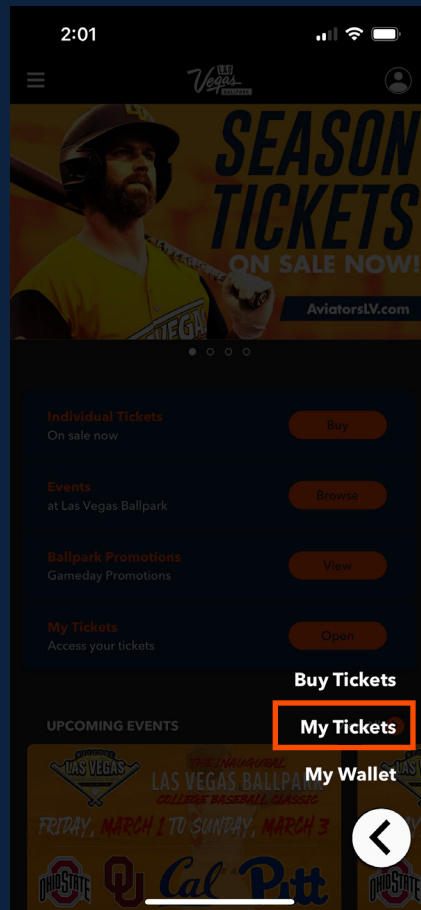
2:01

LV Vegas BALLPARK

SEASON TICKETS ON SALE NOW!

VEGAS

AviatorsLV.com

Individual Tickets
On sale now
Buy

Events
at Las Vegas Ballpark
Browse

Ballpark Promotions
Gameday Promotions
View

My Tickets
Access your tickets
Open

Buy Tickets

UPCOMING EVENTS

My Tickets

My Wallet

LAS VEGAS

THE INAUGURAL
LAS VEGAS BALLPARK
COLLEGE BASEBALL CLASSIC

FRIDAY, MARCH 1 TO SUNDAY, MARCH 3

OHIO STATE
OU
Cal
Pitt
OHIO STATE